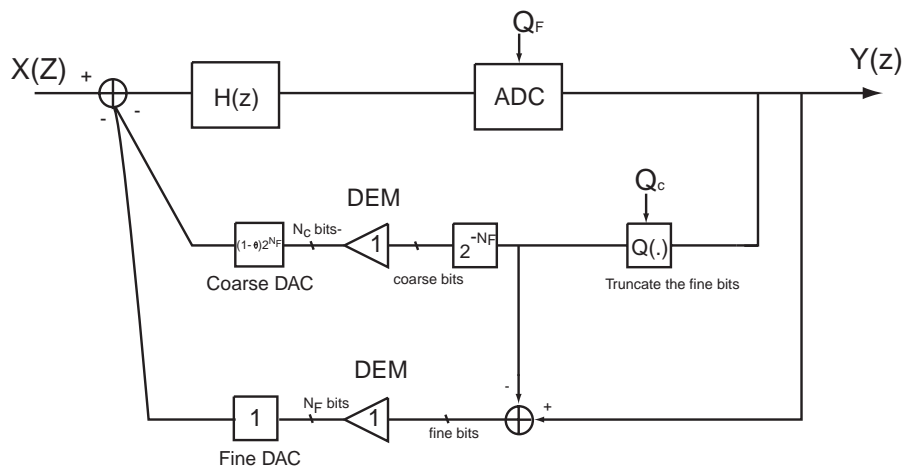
$Q_F$

X(Z) +

-

-

H(z)

ADC

Y(z)

DEM

$Q_c$

$(1-\theta)2^{N_F}$

$N_C$ bits-

1

$2^{-N_F}$

Q(.)

Coarse DAC

coarse bits

Truncate the fine bits

DEM

-

+

1

$N_F$ bits

1

fine bits

Fine DAC